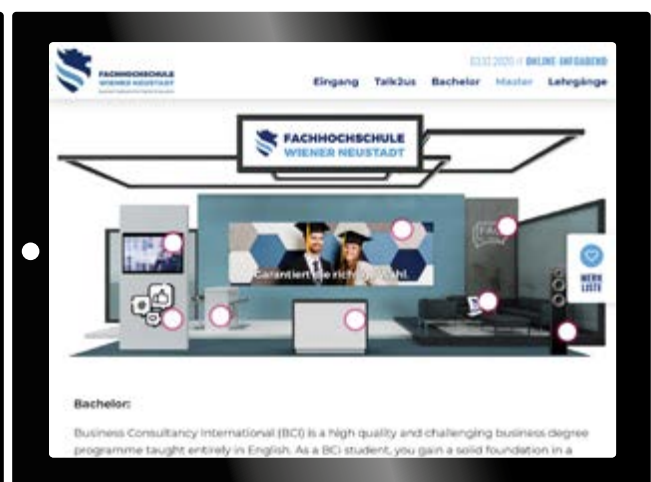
FACHHOCHSCHULE WIENER NEUSTADT

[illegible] 2020 // ONLINE-INFOABEND

Eingang Talk2us Bachelor Master Lehrgänge

FACHHOCHSCHULE WIENER NEUSTADT

Garantiert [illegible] richtige Wahl.

MERK LISTE

Bachelor:

Business Consultancy International (BCI) is a high quality and challenging business degree programme taught entirely in English. As a BCI student, you gain a solid foundation in a